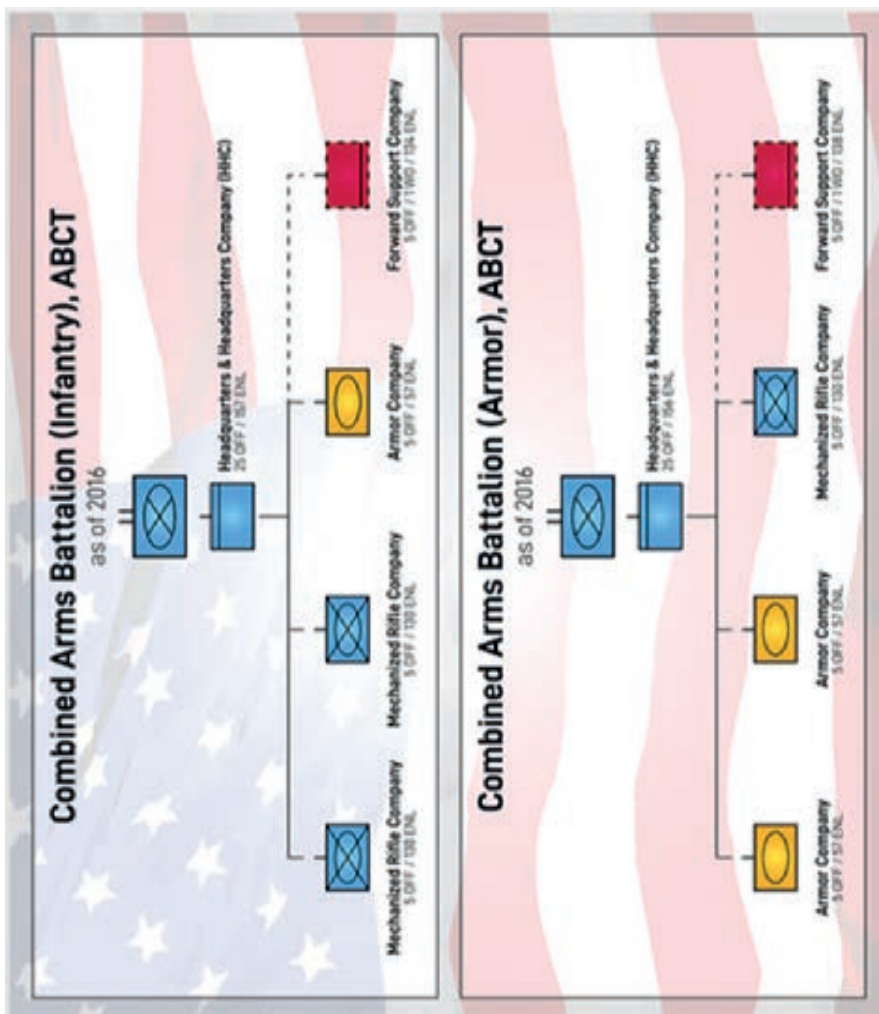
Combined Arms Battalion (Infantry), ABCT
as of 2016

Headquarters & Headquarters Company (HHC)
25 OFF / 157 ENL

Mechanized Rifle Company
5 OFF / 130 ENL

Mechanized Rifle Company
5 OFF / 130 ENL

Armor Company
5 OFF / 57 ENL

Forward Support Company
5 OFF / 1 WO / 134 ENL

Combined Arms Battalion (Armor), ABCT
as of 2016

Headquarters & Headquarters Company (HHC)
25 OFF / 154 ENL

Armor Company
5 OFF / 57 ENL

Armor Company
5 OFF / 57 ENL

Mechanized Rifle Company
5 OFF / 130 ENL

Forward Support Company
5 OFF / 1 WO / 138 ENL